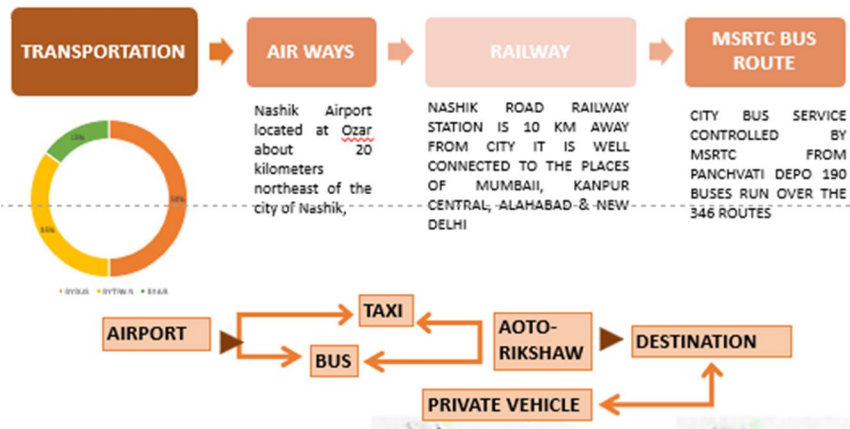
TRANSPORTATION

AIR WAYS

Nashik Airport located at Ozar about 20 kilometers northeast of the city of Nashik,

RAILWAY

NASHIK ROAD RAILWAY STATION IS 10 KM AWAY FROM CITY IT IS WELL CONNECTED TO THE PLACES OF MUMBAII, KANPUR CENTRAL, ALAHABAD & NEW DELHI

MSRTC BUS ROUTE

CITY BUS SERVICE CONTROLLED BY MSRTC FROM PANCHVATI DEPO 190 BUSES RUN OVER THE 346 ROUTES

15%

50%

35%

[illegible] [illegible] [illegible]

AIRPORT

TAXI

BUS

AOTO-RIKSHAW

DESTINATION

PRIVATE VEHICLE